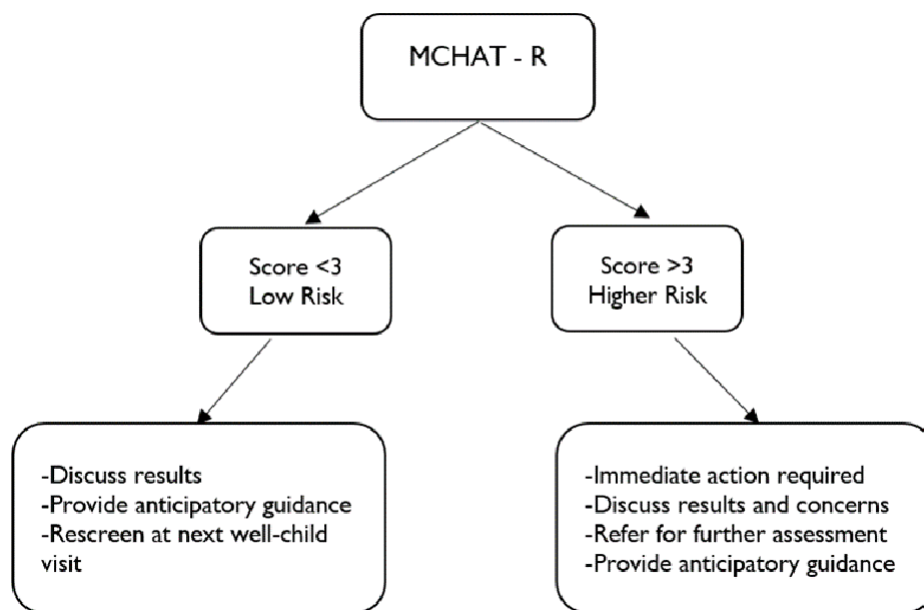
MCHAT - R

Score <3
Low Risk

Score >3
Higher Risk

-Discuss results
-Provide anticipatory guidance
-Rescreen at next well-child visit

-Immediate action required
-Discuss results and concerns
-Refer for further assessment
-Provide anticipatory guidance